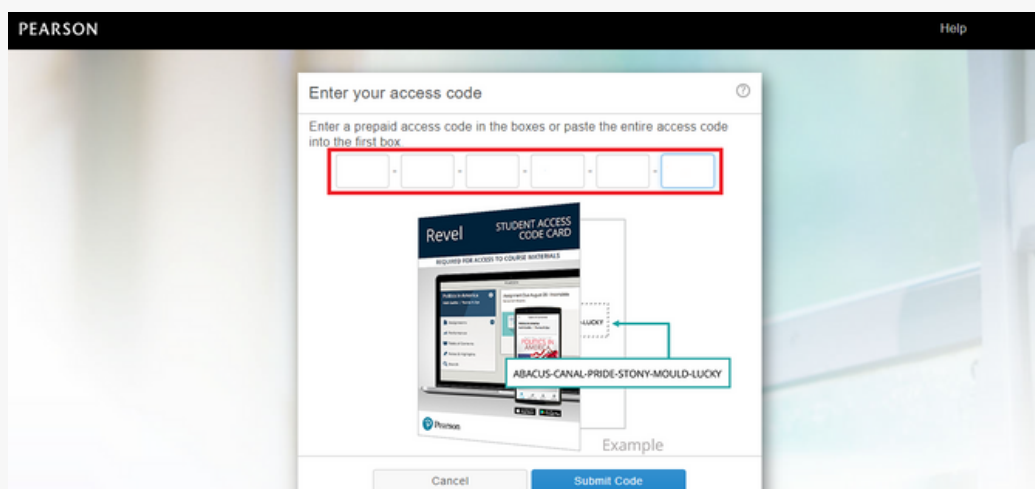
PEARSON

Help

Enter your access code

?

Enter a prepaid access code in the boxes or paste the entire access code into the first box.

- - - - -

Revel

STUDENT ACCESS CODE CARD

REQUIRED FOR ACCESS TO COURSE MATERIALS

Politics in America

POLITICS IN AMERICA

-LUCKY

ABACUS-CANAL-PRIDE-STONY-MOULD-LUCKY

Pearson

Example

Cancel

Submit Code